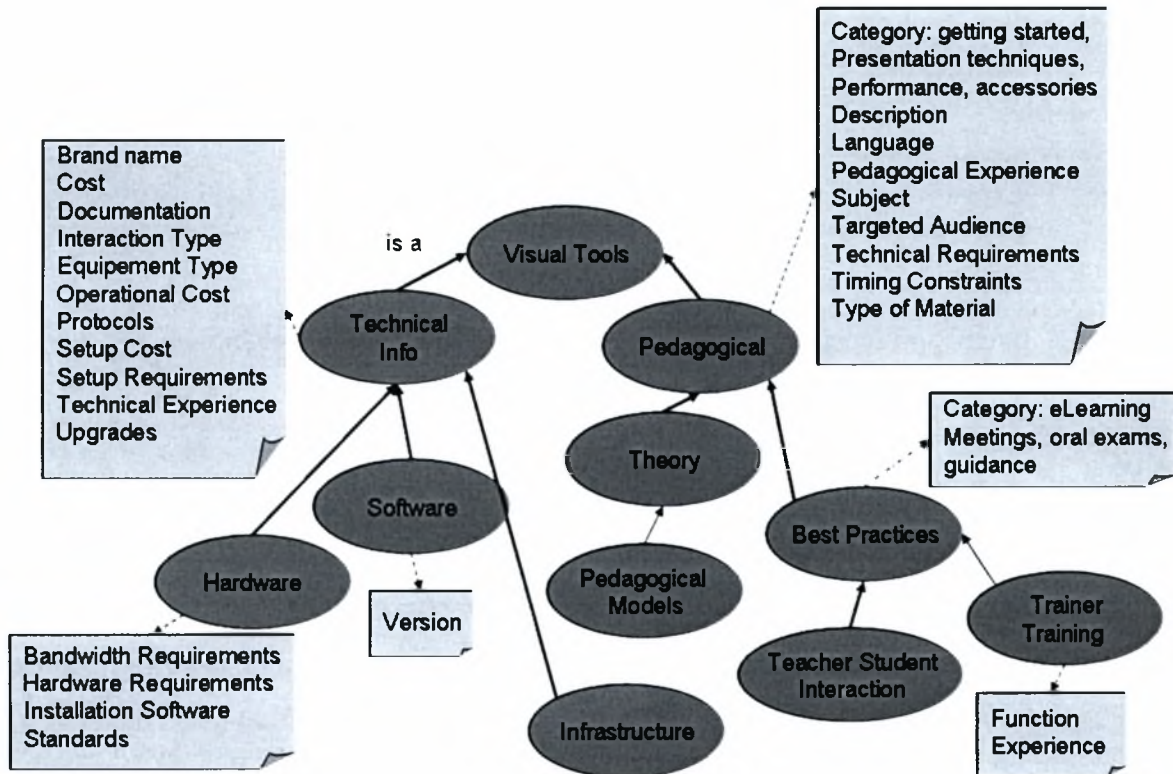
Category: getting started, Presentation techniques, Performance, accessories
Description
Language
Pedagogical Experience
Subject
Targeted Audience
Technical Requirements
Timing Constraints
Type of Material

Brand name
Cost
Documentation
Interaction Type
Equipement Type
Operational Cost
Protocols
Setup Cost
Setup Requirements
Technical Experience
Upgrades

is a

Visual Tools

Technical Info

Pedagogical

Theory

Category: eLearning Meetings, oral exams, guidance

Software

Best Practices

Hardware

Pedagogical Models

Trainer Training

Version

Teacher Student Interaction

Bandwidth Requirements
Hardware Requirements
Installation Software
Standards

Infrastructure

Function
Experience